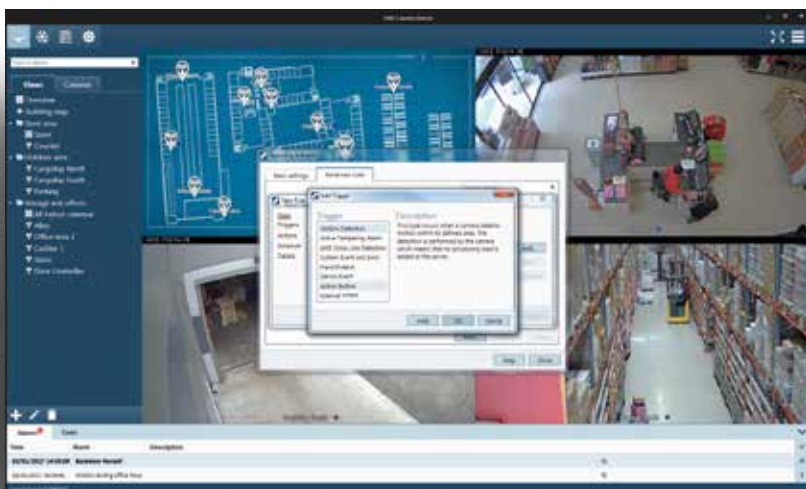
Views
Cameras
Overview
Building map
Store area
Store
Counter
Outdoor area
Parking
Storage and offices
Alley
Office area 1
Cashier 1
Store Controller
Basic settings
Add Trigger
Trigger
Description
Motion Detection
Active Tampering Alarm
System Event
Action Button
Help
OK
Cancel
Help
Close
Alarms
Time
Alarm
Description